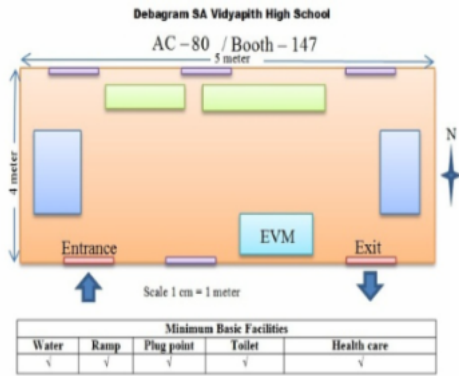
Debagram SA Vidyapith High School

AC – 80 / Booth – 147

5 meter

4 meter

N

EVM

Entrance

Exit

Scale 1 cm = 1 meter

| Minimum Basic Facilities | | | | |
|---|---|---|---|---|
| Water | Ramp | Plug point | Toilet | Health care |
| √ | √ | √ | √ | √ |